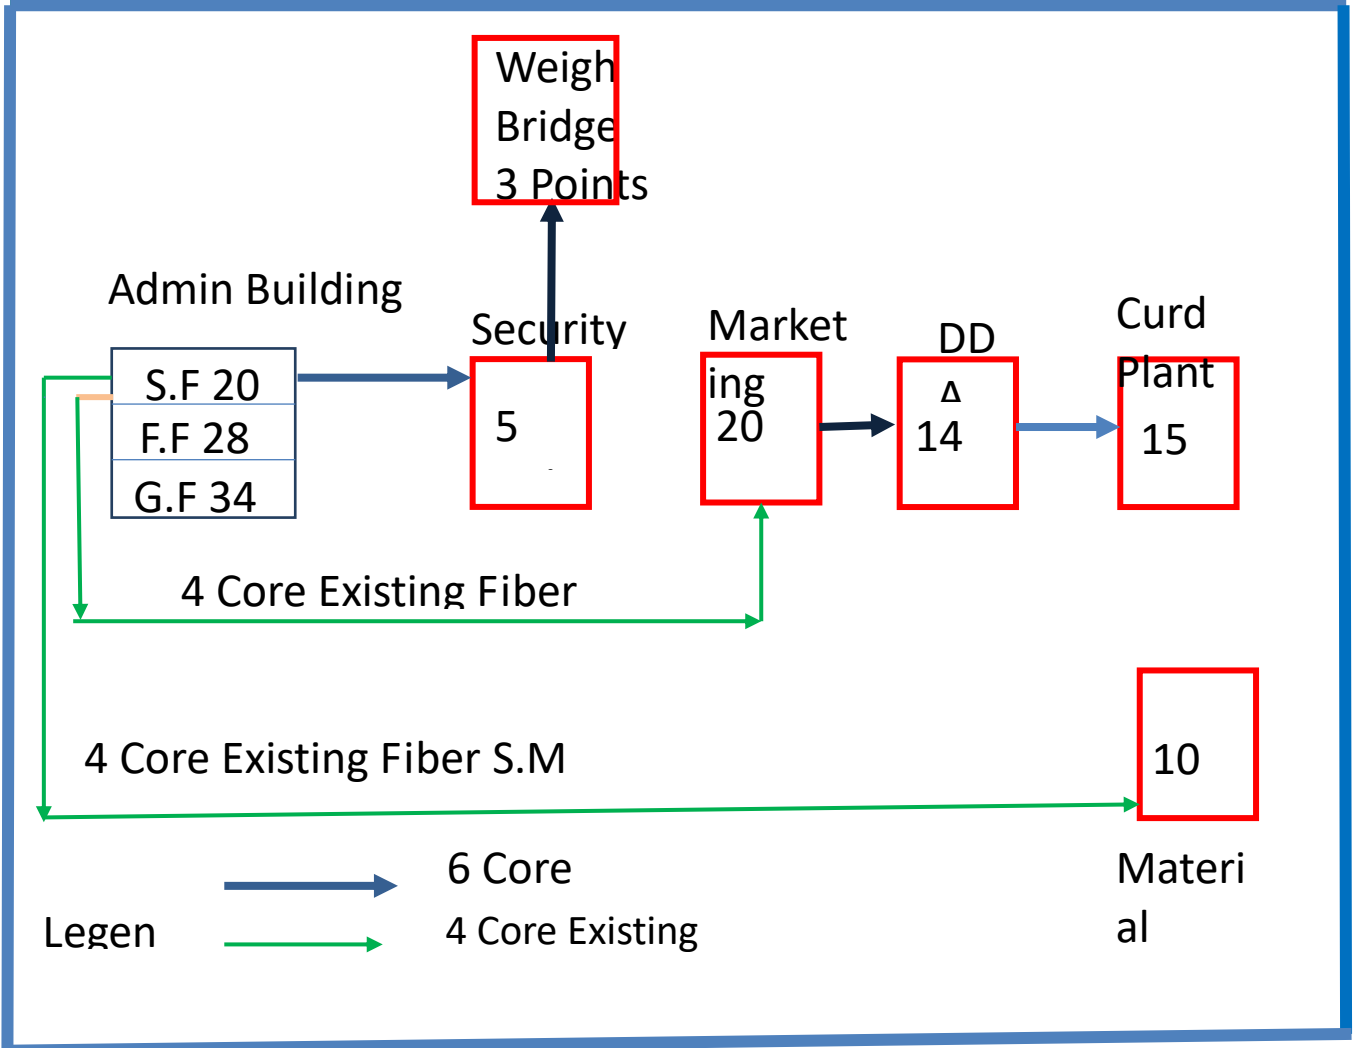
Weigh Bridge 3 Points

Admin Building

S.F 20
F.F 28
G.F 34

Security
5

Market
ing
20

DD
Δ
14

Curd
Plant
15

4 Core Existing Fiber

4 Core Existing Fiber S.M

10

Materi
al

6 Core

Legen

4 Core Existing